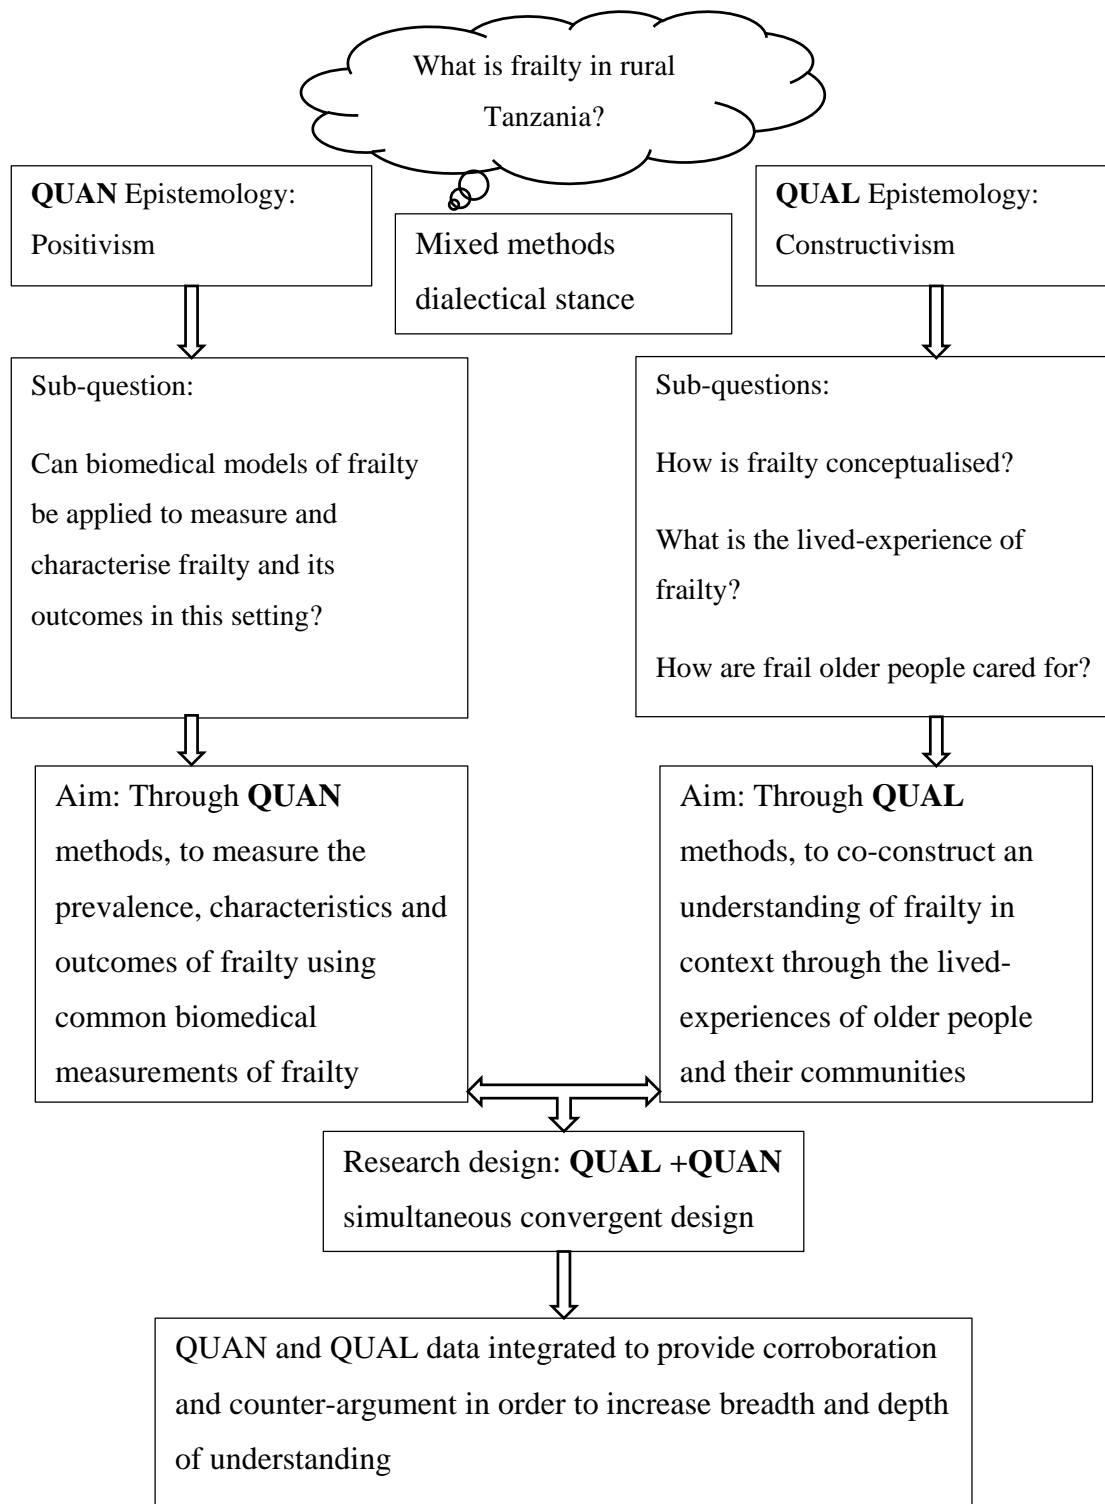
What is frailty in rural Tanzania?

**QUAN** Epistemology: Positivism

Mixed methods dialectical stance

**QUAL** Epistemology: Constructivism

Sub-question:

Can biomedical models of frailty be applied to measure and characterise frailty and its outcomes in this setting?

Sub-questions:

How is frailty conceptualised?

What is the lived-experience of frailty?

How are frail older people cared for?

Aim: Through **QUAN** methods, to measure the prevalence, characteristics and outcomes of frailty using common biomedical measurements of frailty

Aim: Through **QUAL** methods, to co-construct an understanding of frailty in context through the lived-experiences of older people and their communities

Research design: **QUAL** +**QUAN** simultaneous convergent design

QUAN and QUAL data integrated to provide corroboration and counter-argument in order to increase breadth and depth of understanding